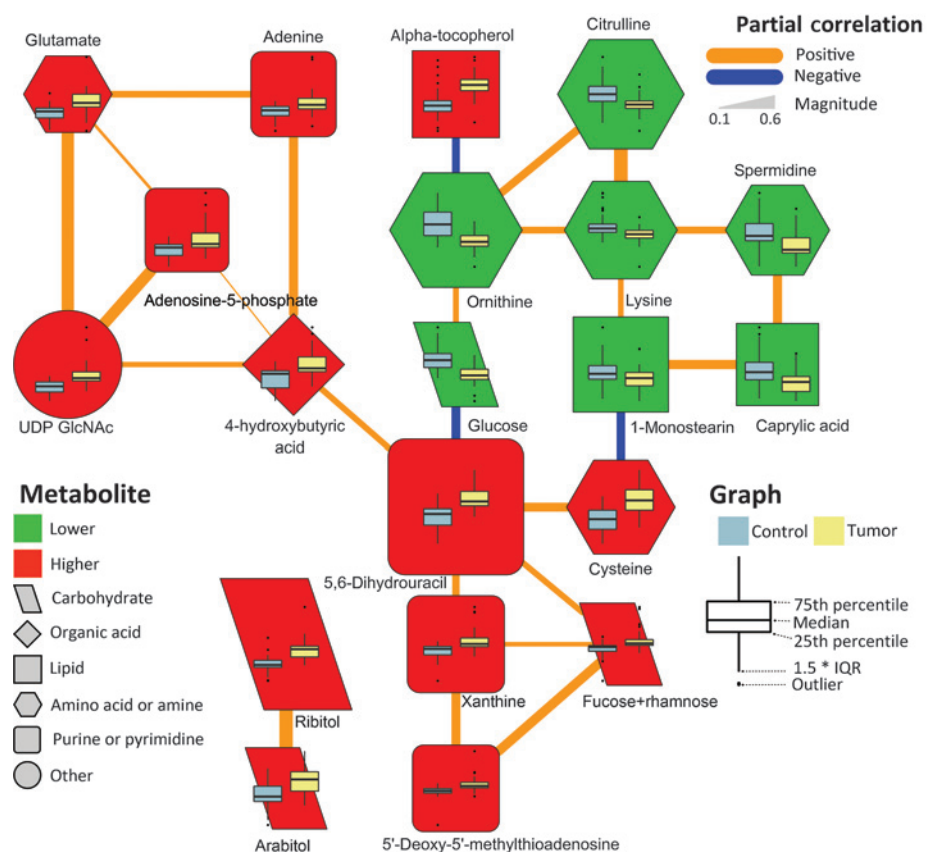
Glutamate
Adenine
Alpha-tocopherol
Citrulline
Partial correlation
Positive
Negative
Magnitude
0.1
0.6
Spermidine
Adenosine-5-phosphate
Ornithine
Lysine
UDP GlcNAc
4-hydroxybutyric acid
Glucose
1-Monostearin
Caprylic acid
Metabolite
Lower
Higher
Carbohydrate
Organic acid
Lipid
Amino acid or amine
Purine or pyrimidine
Other
5,6-Dihydrouracil
Cysteine
Graph
Control
Tumor
75th percentile
Median
25th percentile
1.5 * IQR
Outlier
Ribitol
Xanthine
Fucose+rhamnose
Arabitol
5'-Deoxy-5'-methylthioadenosine